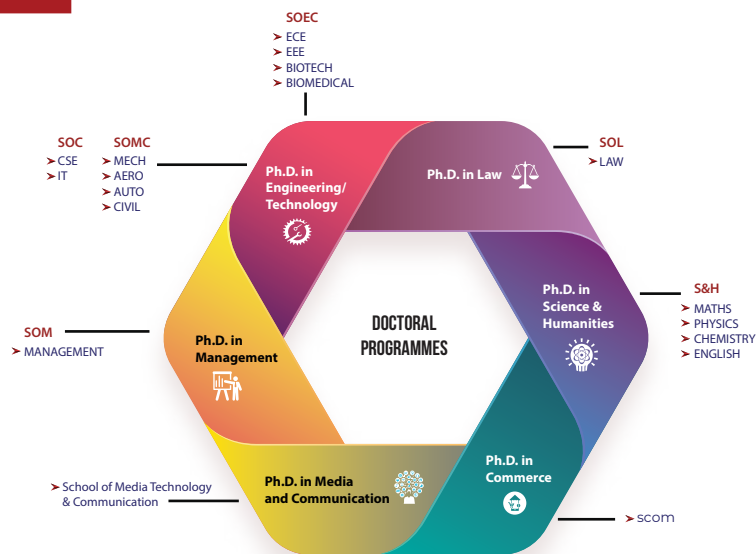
SOEC
➤ ECE
➤ EEE
➤ BIOTECH
➤ BIOMEDICAL

SOC
➤ CSE
➤ IT

SOMC
➤ MECH
➤ AERO
➤ AUTO
➤ CIVIL

Ph.D. in Engineering/ Technology

Ph.D. in Law

SOL
➤ LAW

Ph.D. in Science & Humanities

S&H
➤ MATHS
➤ PHYSICS
➤ CHEMISTRY
➤ ENGLISH

SOM
➤ MANAGEMENT

Ph.D. in Management

DOCTORAL PROGRAMMES

➤ School of Media Technology & Communication

Ph.D. in Media and Communication

Ph.D. in Commerce

➤ scom